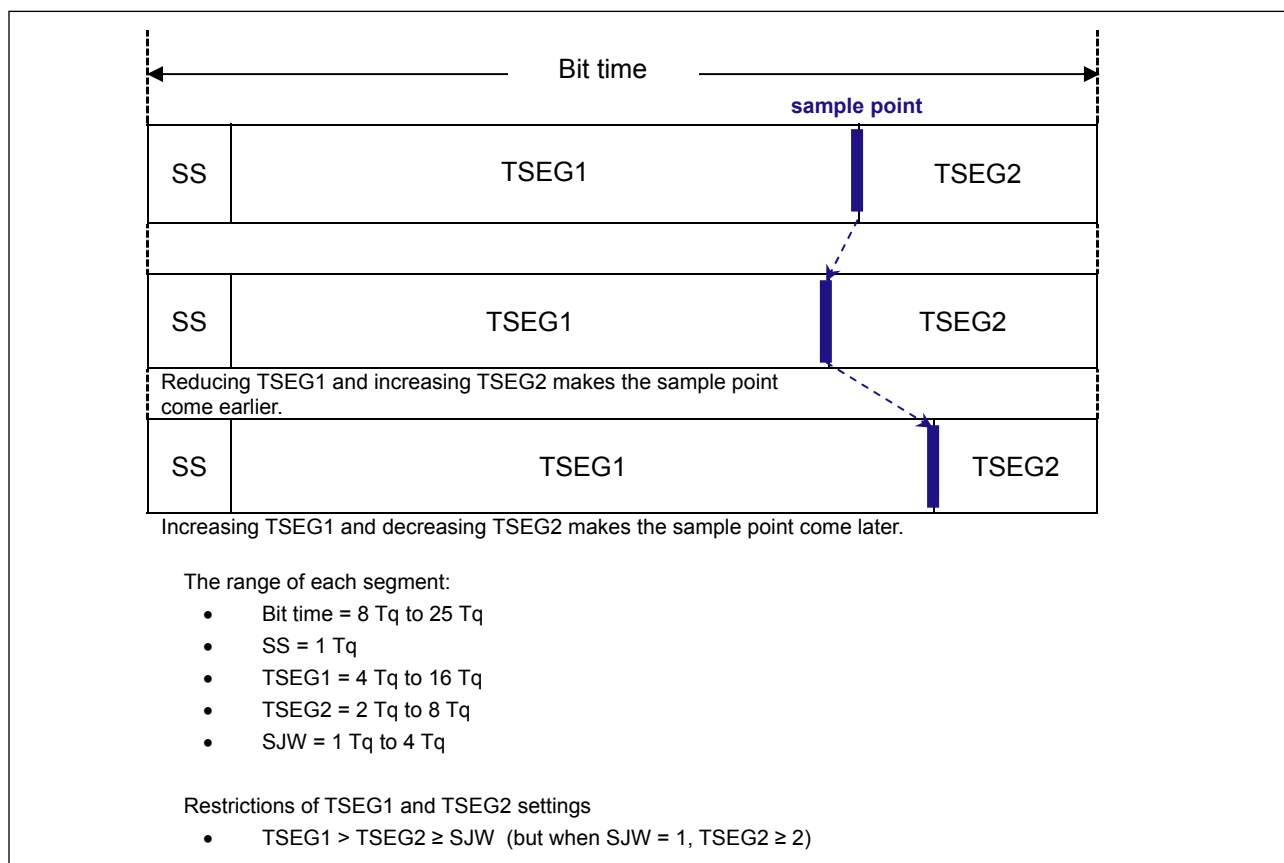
Bit time

sample point

| SS | TSEG1 | TSEG2 |
|---|---|---|

| SS | TSEG1 | TSEG2 |
|---|---|---|

Reducing TSEG1 and increasing TSEG2 makes the sample point come earlier.

| SS | TSEG1 | TSEG2 |
|---|---|---|

Increasing TSEG1 and decreasing TSEG2 makes the sample point come later.

The range of each segment:

- Bit time = 8 Tq to 25 Tq
- SS = 1 Tq
- TSEG1 = 4 Tq to 16 Tq
- TSEG2 = 2 Tq to 8 Tq
- SJW = 1 Tq to 4 Tq

Restrictions of TSEG1 and TSEG2 settings

- TSEG1 > TSEG2 ≥ SJW (but when SJW = 1, TSEG2 ≥ 2)